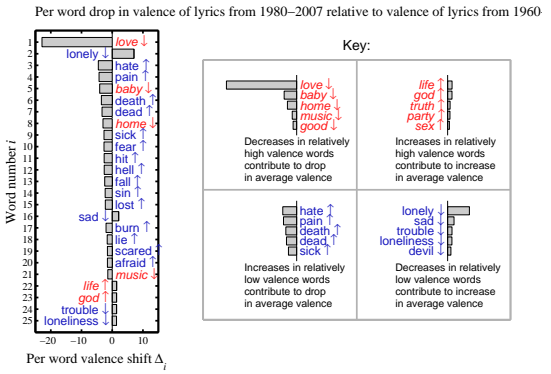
Per word drop in valence of lyrics from 1980–2007 relative to valence of lyrics from 1960-

Word number $i$

1 love ↓
2 lonely ↓
3 hate ↑
4 pain ↑
5 baby ↓
6 death ↑
7 dead ↑
8 home ↓
9 sick ↑
10 fear ↑
11 hit ↑
12 hell ↑
13 fall ↑
14 sin ↑
15 lost ↑
16 sad ↓
17 burn ↑
18 lie ↑
19 scared ↑
20 afraid ↑
21 music ↓
22 life ↑
23 god ↑
24 trouble ↓
25 loneliness ↓

−20 −10 0 10

Per word valence shift $\Delta_i$

Key:

love ↓
baby ↓
home ↓
music ↓
good ↓
Decreases in relatively high valence words contribute to drop in average valence

life ↑
god ↑
truth ↑
party ↑
sex ↑
Increases in relatively high valence words contribute to increase in average valence

hate ↑
pain ↑
death ↑
dead ↑
sick ↑
Increases in relatively low valence words contribute to drop in average valence

lonely ↓
sad ↓
trouble ↓
loneliness ↓
devil ↓
Decreases in relatively low valence words contribute to increase in average valence